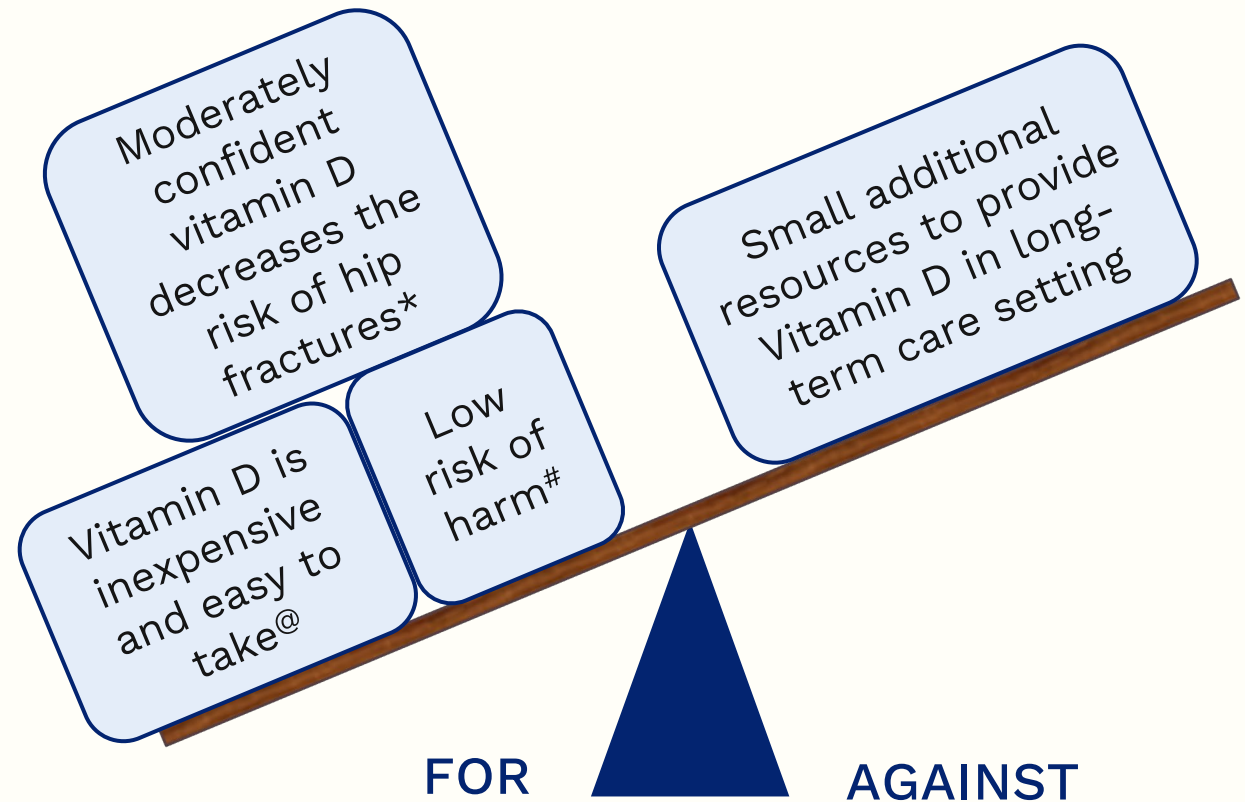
Moderately confident vitamin D decreases the risk of hip fractures*

Vitamin D is inexpensive and easy to take@

Low risk of harm#

Small additional resources to provide Vitamin D in long-term care setting

FOR

AGAINST